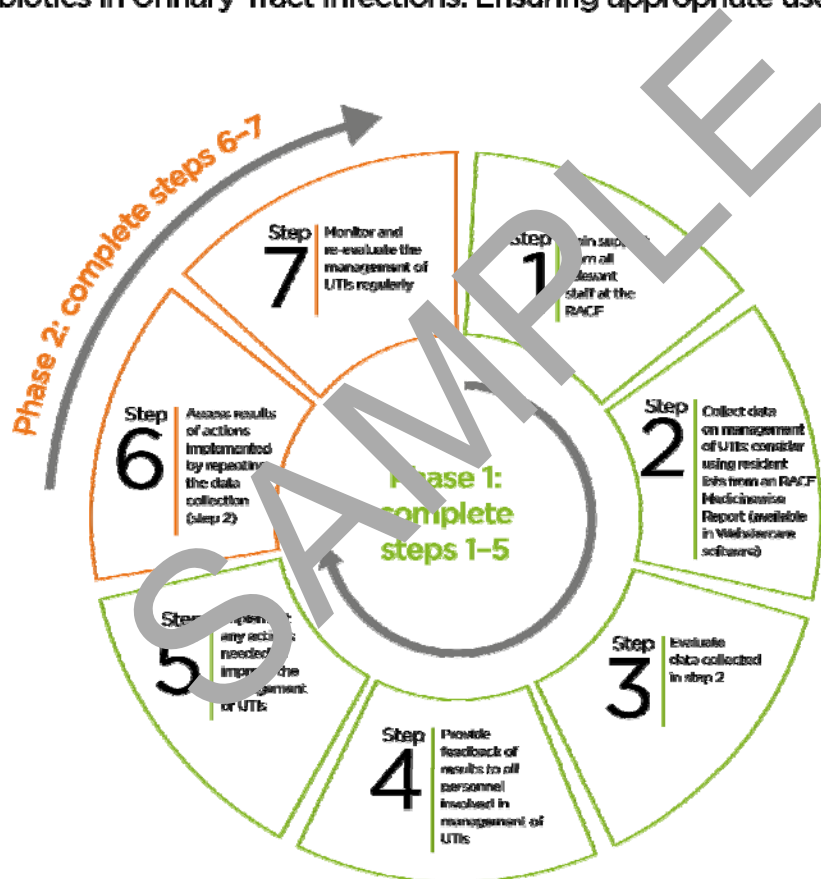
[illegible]biotics in Urinary Tract Infections: Ensuring appropriate use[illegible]

Phase 2: complete steps 6–7

Step 7 Monitor and re-evaluate the management of UTIs regularly

Step 1 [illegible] support from all relevant staff at the RACF

Step 2 Collect data on management of UTIs: consider using resident lists from an RACF Medicinewise Report (available in Webstercare software)

Step 3 Evaluate data collected in step 2

Step 4 Provide feedback of results to all personnel involved in management of UTIs

Step 5 Implement any actions needed to improve the management of UTIs

Step 6 Assess results of actions implemented by repeating the data collection (step 2)

Phase 1: complete steps 1–5

SAMPLE